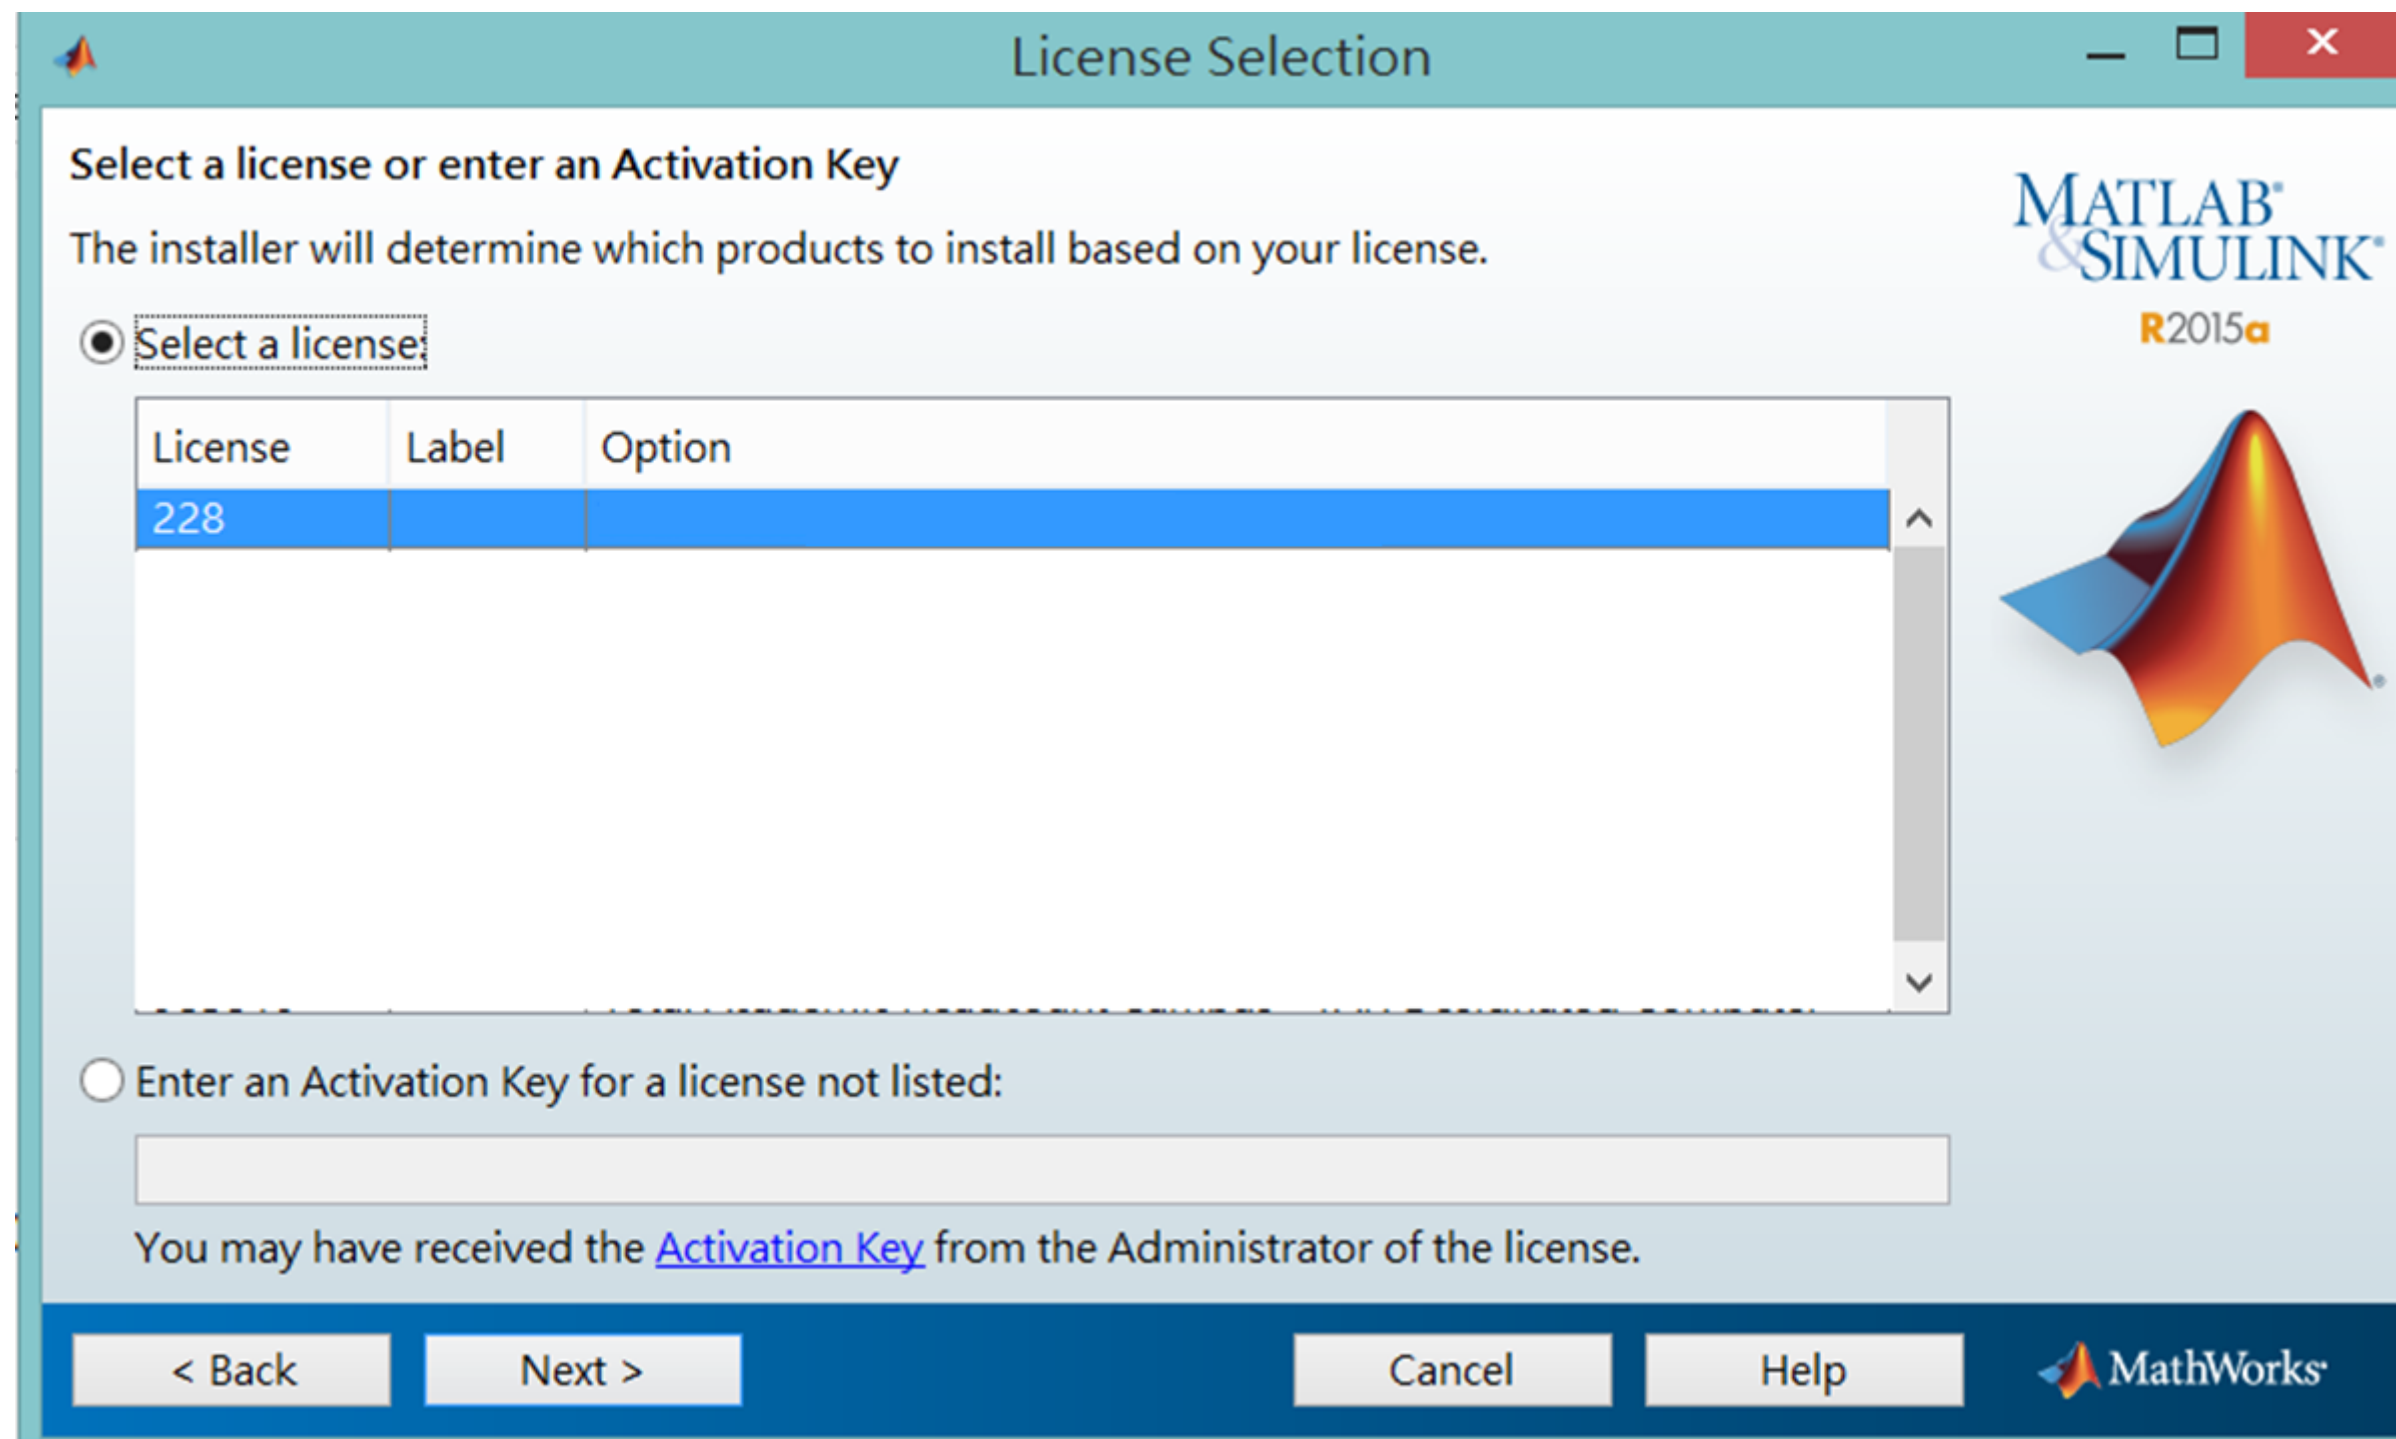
License Selection

Select a license or enter an Activation Key

The installer will determine which products to install based on your license.

MATLAB® & SIMULINK®
R2015a

Select a license:

| License | Label | Option |
|---|---|---|
| 228 | | |
| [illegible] | | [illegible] |

Enter an Activation Key for a license not listed:

You may have received the Activation Key from the Administrator of the license.

< Back
Next >
Cancel
Help
MathWorks®